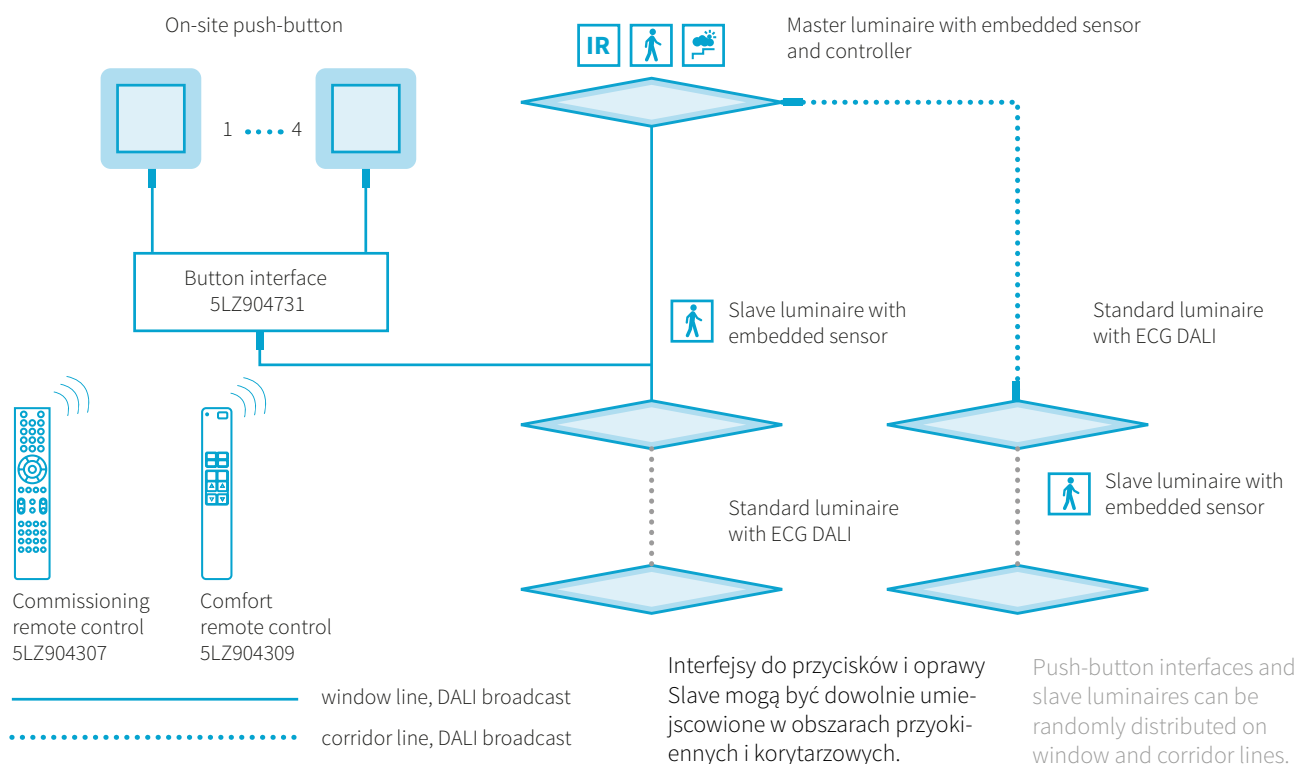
On-site push-button

1 4

Button interface
5LZ904731

IR

Master luminaire with embedded sensor and controller

Slave luminaire with embedded sensor

Standard luminaire with ECG DALI

Standard luminaire with ECG DALI

Slave luminaire with embedded sensor

Commissioning remote control
5LZ904307

Comfort remote control
5LZ904309

window line, DALI broadcast

corridor line, DALI broadcast

Interfejsy do przycisków i oprawy Slave mogą być dowolnie umiejscowione w obszarach przyokiennych i korytarzowych.

Push-button interfaces and slave luminaires can be randomly distributed on window and corridor lines.